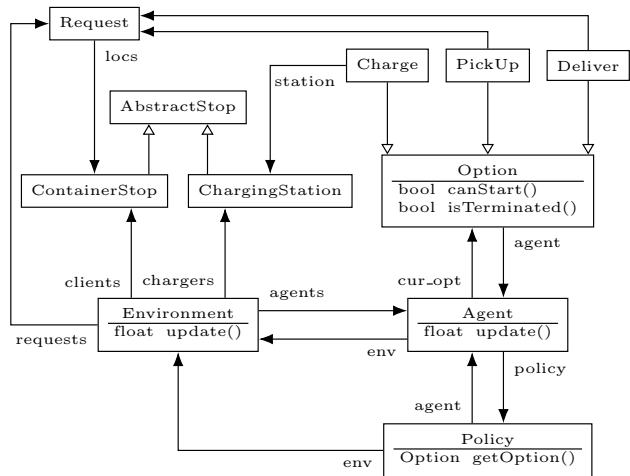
Request
locs
Charge
PickUp
Deliver
station
AbstractStop
ContainerStop
ChargingStation
Option
bool canStart()
bool isTerminated()
agent
clients
chargers
cur_opt
agents
Environment
float update()
Agent
float update()
requests
env
policy
agent
Policy
Option getOption()
env